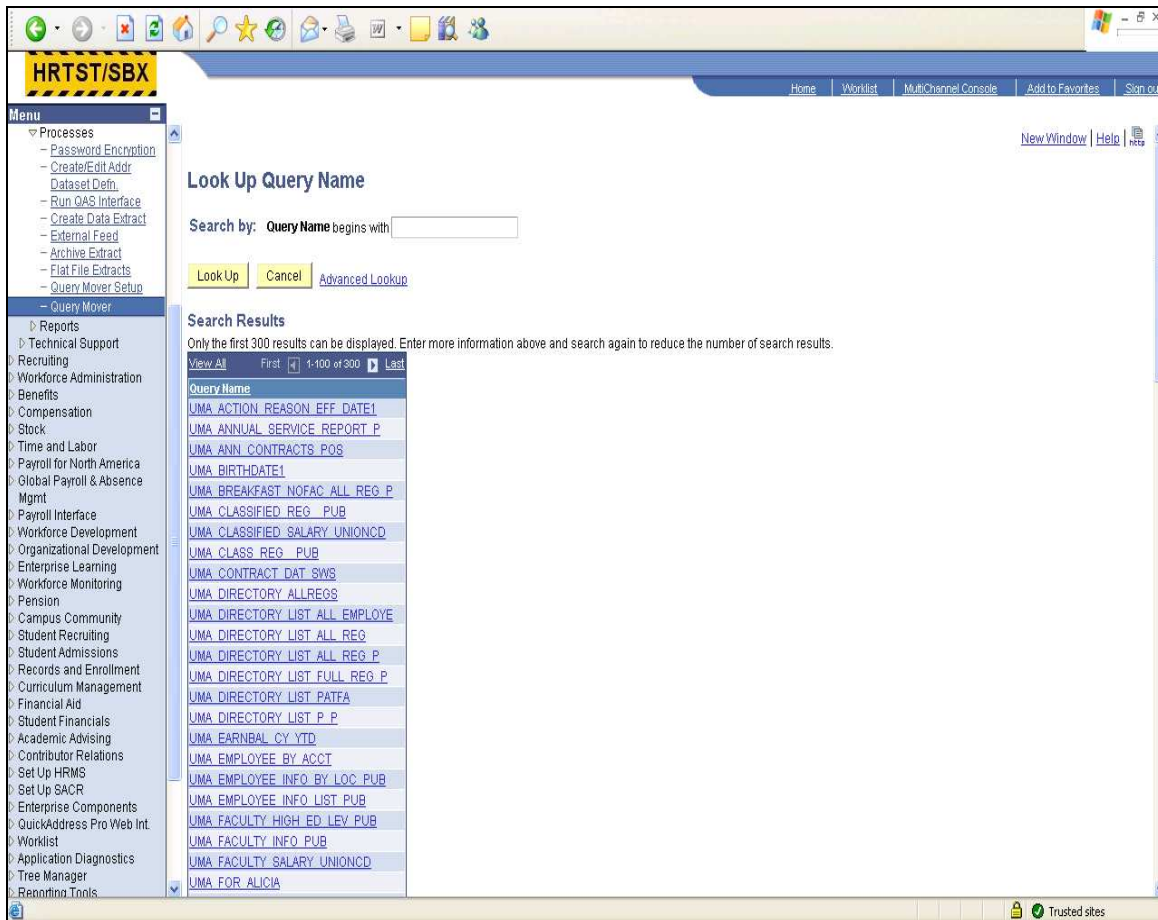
HRTST/SBX

Home | Worklist | MultiChannel Console | Add to Favorites | Sign ou

Menu
Processes
- Password Encryption
- Create/Edit Addr Dataset Defn.
- Run QAS Interface
- Create Data Extract
- External Feed
- Archive Extract
- Flat File Extracts
- Query Mover Setup
- Query Mover
Reports
Technical Support
Recruiting
Workforce Administration
Benefits
Compensation
Stock
Time and Labor
Payroll for North America
Global Payroll & Absence Mgmt
Payroll Interface
Workforce Development
Organizational Development
Enterprise Learning
Workforce Monitoring
Pension
Campus Community
Student Recruiting
Student Admissions
Records and Enrollment
Curriculum Management
Financial Aid
Student Financials
Academic Advising
Contributor Relations
Set Up HRMS
Set Up SACR
Enterprise Components
QuickAddress Pro Web Int.
Worklist
Application Diagnostics
Tree Manager
Reporting Tools

New Window | Help |

Look Up Query Name

Search by: Query Name begins with

Look Up Cancel Advanced Lookup

Search Results
Only the first 300 results can be displayed. Enter more information above and search again to reduce the number of search results.

View All First 1-100 of 300 Last

| Query Name |
|---|
| UMA ACTION REASON EFF DATE1 |
| UMA ANNUAL SERVICE REPORT P |
| UMA ANN CONTRACTS POS |
| UMA BIRTHDATE1 |
| UMA BREAKFAST NOFAC ALL REG P |
| UMA CLASSIFIED REG PUB |
| UMA CLASSIFIED SALARY UNIONCD |
| UMA CLASS REG PUB |
| UMA CONTRACT DAT SWS |
| UMA DIRECTORY ALLREGS |
| UMA DIRECTORY LIST ALL EMPLOYE |
| UMA DIRECTORY LIST ALL REG |
| UMA DIRECTORY LIST ALL REG P |
| UMA DIRECTORY LIST FULL REG P |
| UMA DIRECTORY LIST PATFA |
| UMA DIRECTORY LIST P P |
| UMA EARNBAL CY YTD |
| UMA EMPLOYEE BY ACCT |
| UMA EMPLOYEE INFO BY LOC PUB |
| UMA EMPLOYEE INFO LIST PUB |
| UMA FACULTY HIGH ED LEV PUB |
| UMA FACULTY INFO PUB |
| UMA FACULTY SALARY UNIONCD |
| UMA FOR ALICIA |

Trusted sites